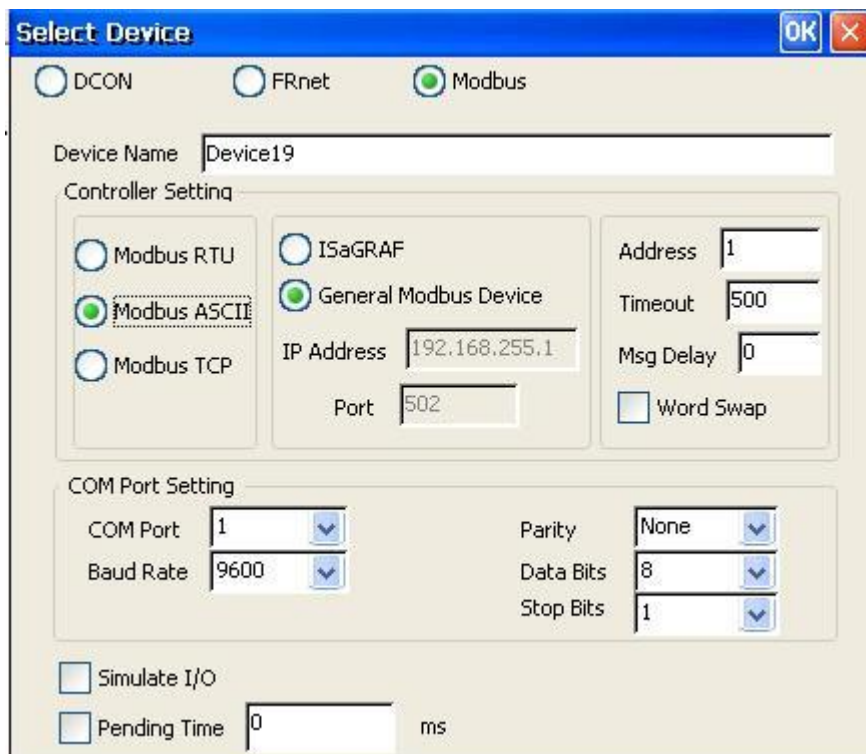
Select Device
OK
DCON FRnet Modbus

Device Name Device19
Controller Setting
Modbus RTU
Modbus ASCII
Modbus TCP
ISaGRAF
General Modbus Device
IP Address 192.168.255.1
Port 502
Address 1
Timeout 500
Msg Delay 0
Word Swap

COM Port Setting
COM Port 1
Baud Rate 9600
Parity None
Data Bits 8
Stop Bits 1

Simulate I/O
Pending Time 0 ms